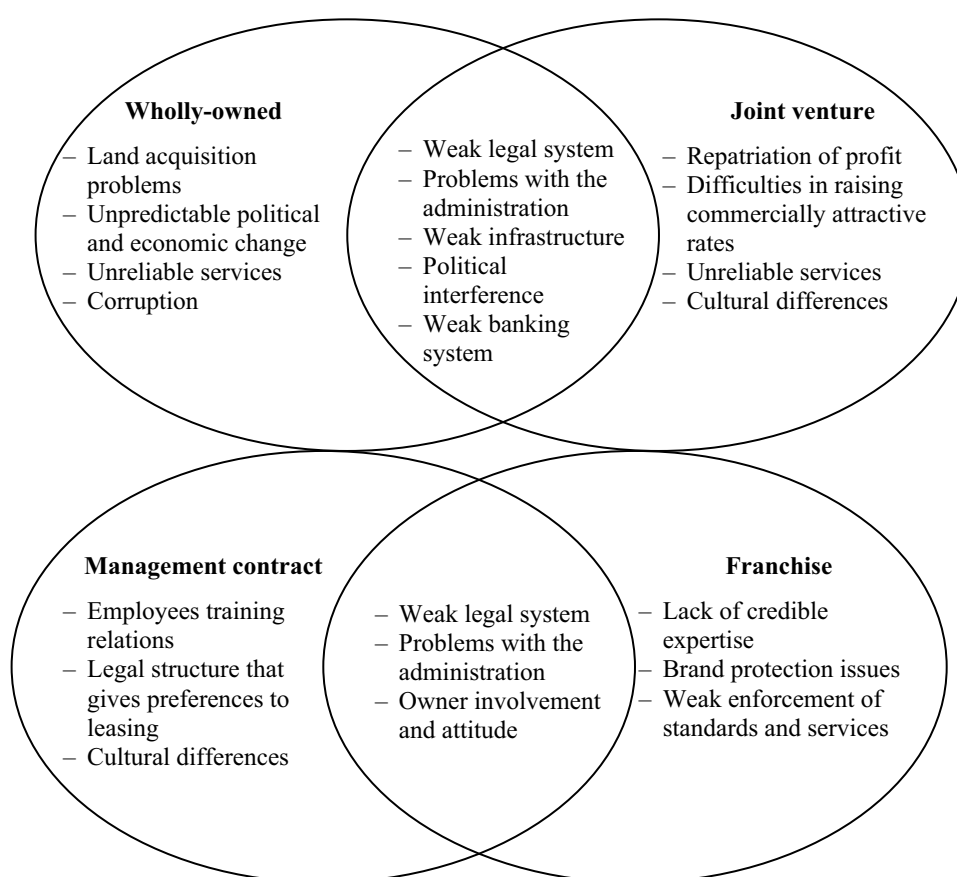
**Wholly-owned**

– Land acquisition problems
– Unpredictable political and economic change
– Unreliable services
– Corruption

– Weak legal system
– Problems with the administration
– Weak infrastructure
– Political interference
– Weak banking system

**Joint venture**

– Repatriation of profit
– Difficulties in raising commercially attractive rates
– Unreliable services
– Cultural differences

**Management contract**

– Employees training relations
– Legal structure that gives preferences to leasing
– Cultural differences

– Weak legal system
– Problems with the administration
– Owner involvement and attitude

**Franchise**

– Lack of credible expertise
– Brand protection issues
– Weak enforcement of standards and services